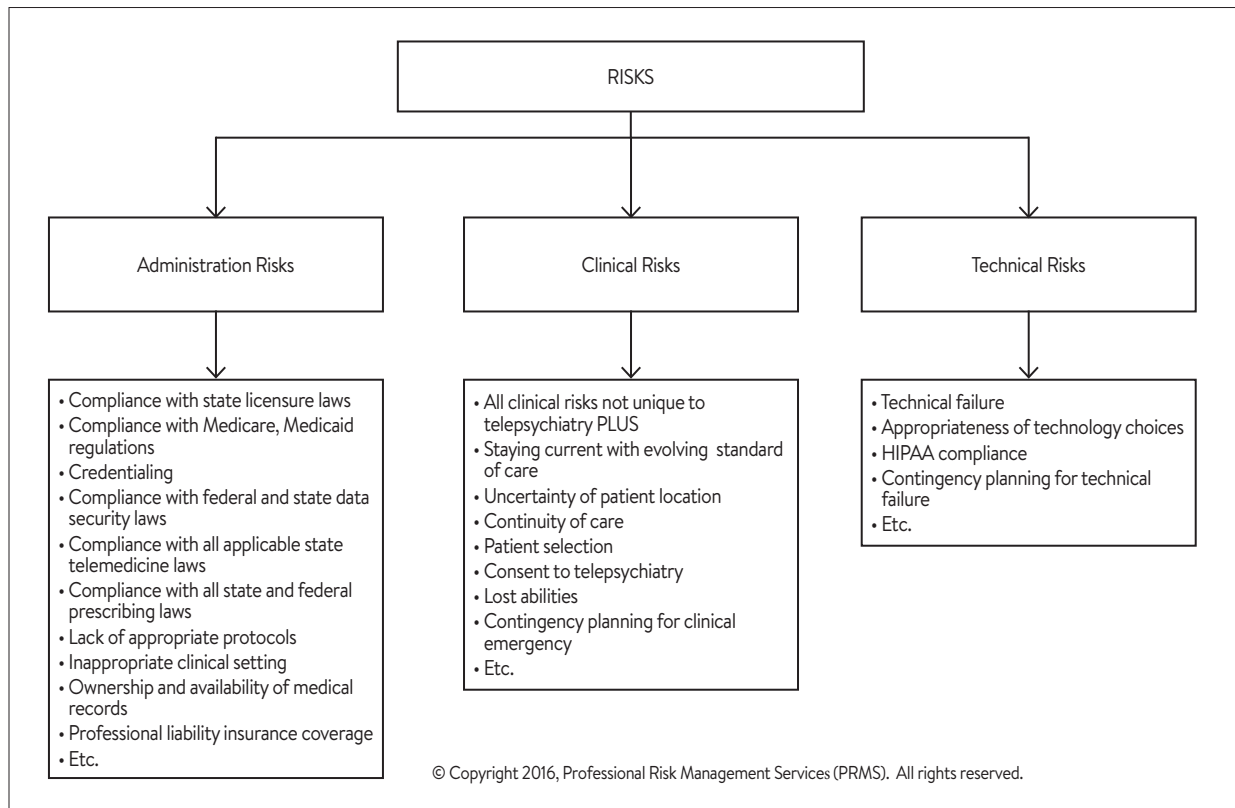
RISKS

Administration Risks

Clinical Risks

Technical Risks

• Compliance with state licensure laws
• Compliance with Medicare, Medicaid regulations
• Credentialing
• Compliance with federal and state data security laws
• Compliance with all applicable state telemedicine laws
• Compliance with all state and federal prescribing laws
• Lack of appropriate protocols
• Inappropriate clinical setting
• Ownership and availability of medical records
• Professional liability insurance coverage
• Etc.

• All clinical risks not unique to telepsychiatry PLUS
• Staying current with evolving standard of care
• Uncertainty of patient location
• Continuity of care
• Patient selection
• Consent to telepsychiatry
• Lost abilities
• Contingency planning for clinical emergency
• Etc.

• Technical failure
• Appropriateness of technology choices
• HIPAA compliance
• Contingency planning for technical failure
• Etc.

© Copyright 2016, Professional Risk Management Services (PRMS). All rights reserved.